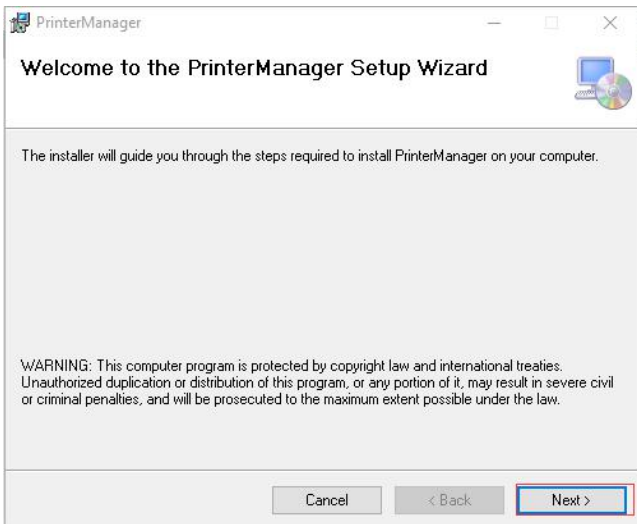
PrinterManager

Welcome to the PrinterManager Setup Wizard

The installer will guide you through the steps required to install PrinterManager on your computer.

WARNING: This computer program is protected by copyright law and international treaties. Unauthorized duplication or distribution of this program, or any portion of it, may result in severe civil or criminal penalties, and will be prosecuted to the maximum extent possible under the law.

Cancel
< Back
Next >